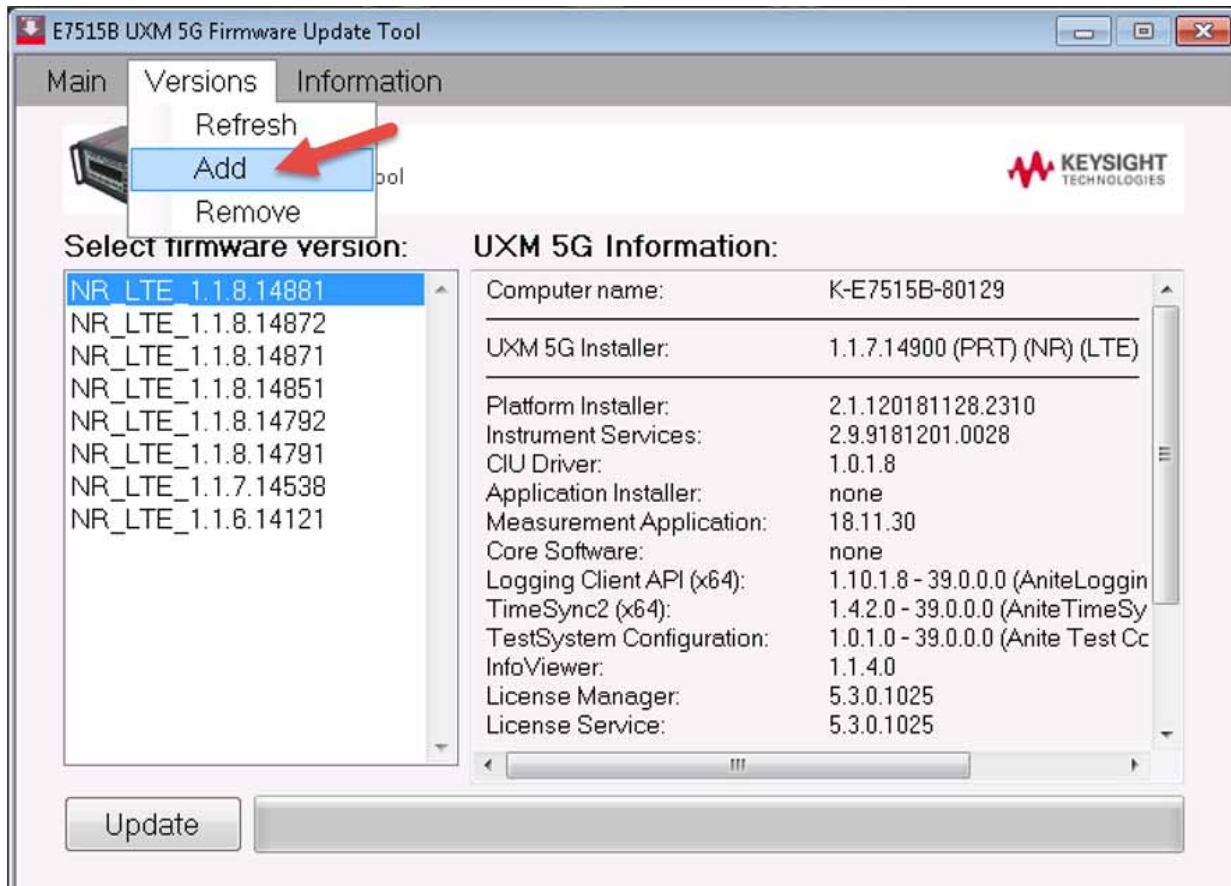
E7515B UXM 5G Firmware Update Tool

Main Versions Information

Refresh
Add
Remove

ool

KEYSIGHT TECHNOLOGIES

Select firmware version:

NR_LTE_1.1.8.14881
NR_LTE_1.1.8.14872
NR_LTE_1.1.8.14871
NR_LTE_1.1.8.14851
NR_LTE_1.1.8.14792
NR_LTE_1.1.8.14791
NR_LTE_1.1.7.14538
NR_LTE_1.1.6.14121

UXM 5G Information:

| | |
|---|---|
| Computer name: | K-E7515B-80129 |
| UXM 5G Installer: | 1.1.7.14900 (PRT) (NR) (LTE) |
| Platform Installer: | 2.1.120181128.2310 |
| Instrument Services: | 2.9.9181201.0028 |
| CIU Driver: | 1.0.1.8 |
| Application Installer: | none |
| Measurement Application: | 18.11.30 |
| Core Software: | none |
| Logging Client API (x64): | 1.10.1.8 - 39.0.0.0 (AniteLoggin |
| TimeSync2 (x64): | 1.4.2.0 - 39.0.0.0 (AniteTimeSy |
| TestSystem Configuration: | 1.0.1.0 - 39.0.0.0 (Anite Test Co |
| InfoViewer: | 1.1.4.0 |
| License Manager: | 5.3.0.1025 |
| License Service: | 5.3.0.1025 |

Update